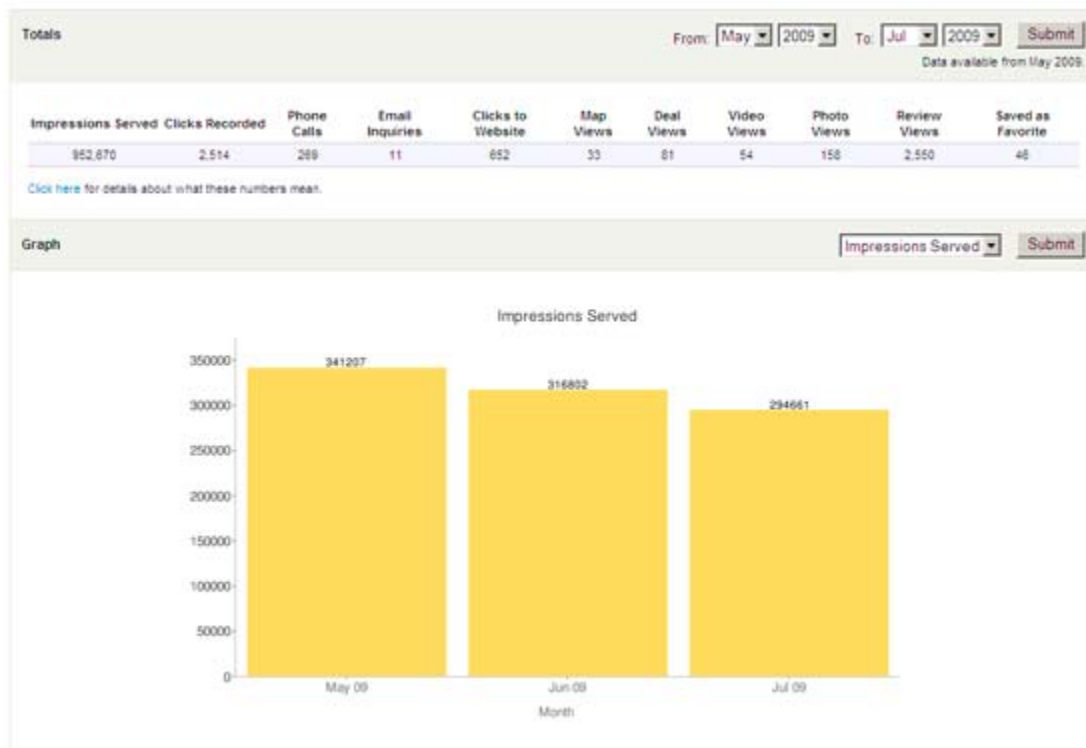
Totals

From: May 2009 To: Jul 2009 Submit

Data available from May 2009.

| Impressions Served | Clicks Recorded | Phone Calls | Email Inquiries | Clicks to Website | Map Views | Deal Views | Video Views | Photo Views | Review Views | Saved as Favorite |
|---|---|---|---|---|---|---|---|---|---|---|
| 952,670 | 2,514 | 269 | 11 | 652 | 33 | 81 | 54 | 158 | 2,550 | 46 |

Click here for details about what these numbers mean.

Graph

Impressions Served Submit

Impressions Served

350000
300000
250000
200000
150000
100000
50000
0

341207
316802
294661

May 09
Jun 09
Jul 09

Month